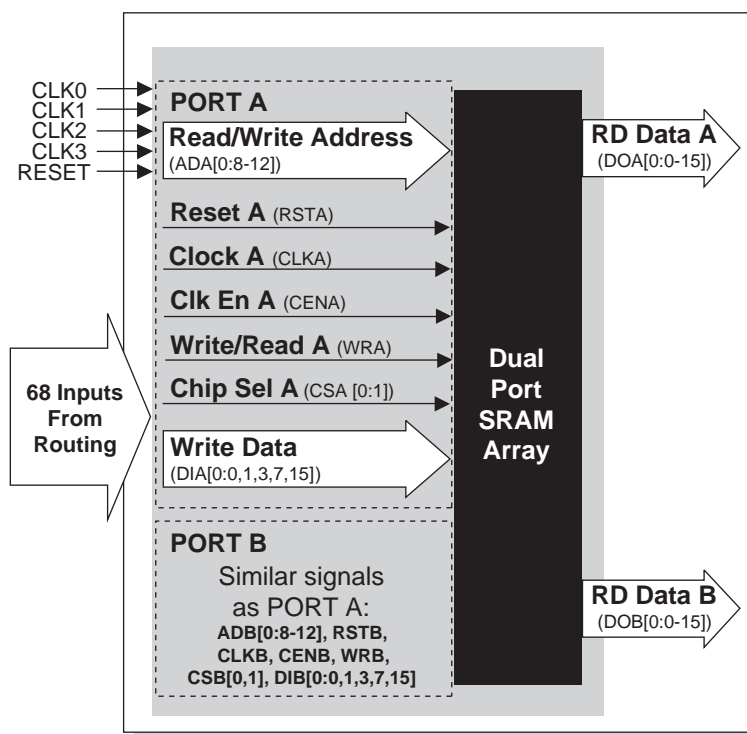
CLK0
CLK1
CLK2
CLK3
RESET

PORT A

Read/Write Address (ADA[0:8-12])

Reset A (RSTA)

Clock A (CLKA)

Clk En A (CENA)

Write/Read A (WRA)

Chip Sel A (CSA [0:1])

Write Data (DIA[0:0,1,3,7,15])

68 Inputs From Routing

Dual Port SRAM Array

RD Data A (DOA[0:0-15])

PORT B

Similar signals as PORT A: ADB[0:8-12], RSTB, CLKB, CENB, WRB, CSB[0,1], DIB[0:0,1,3,7,15]

RD Data B (DOB[0:0-15])